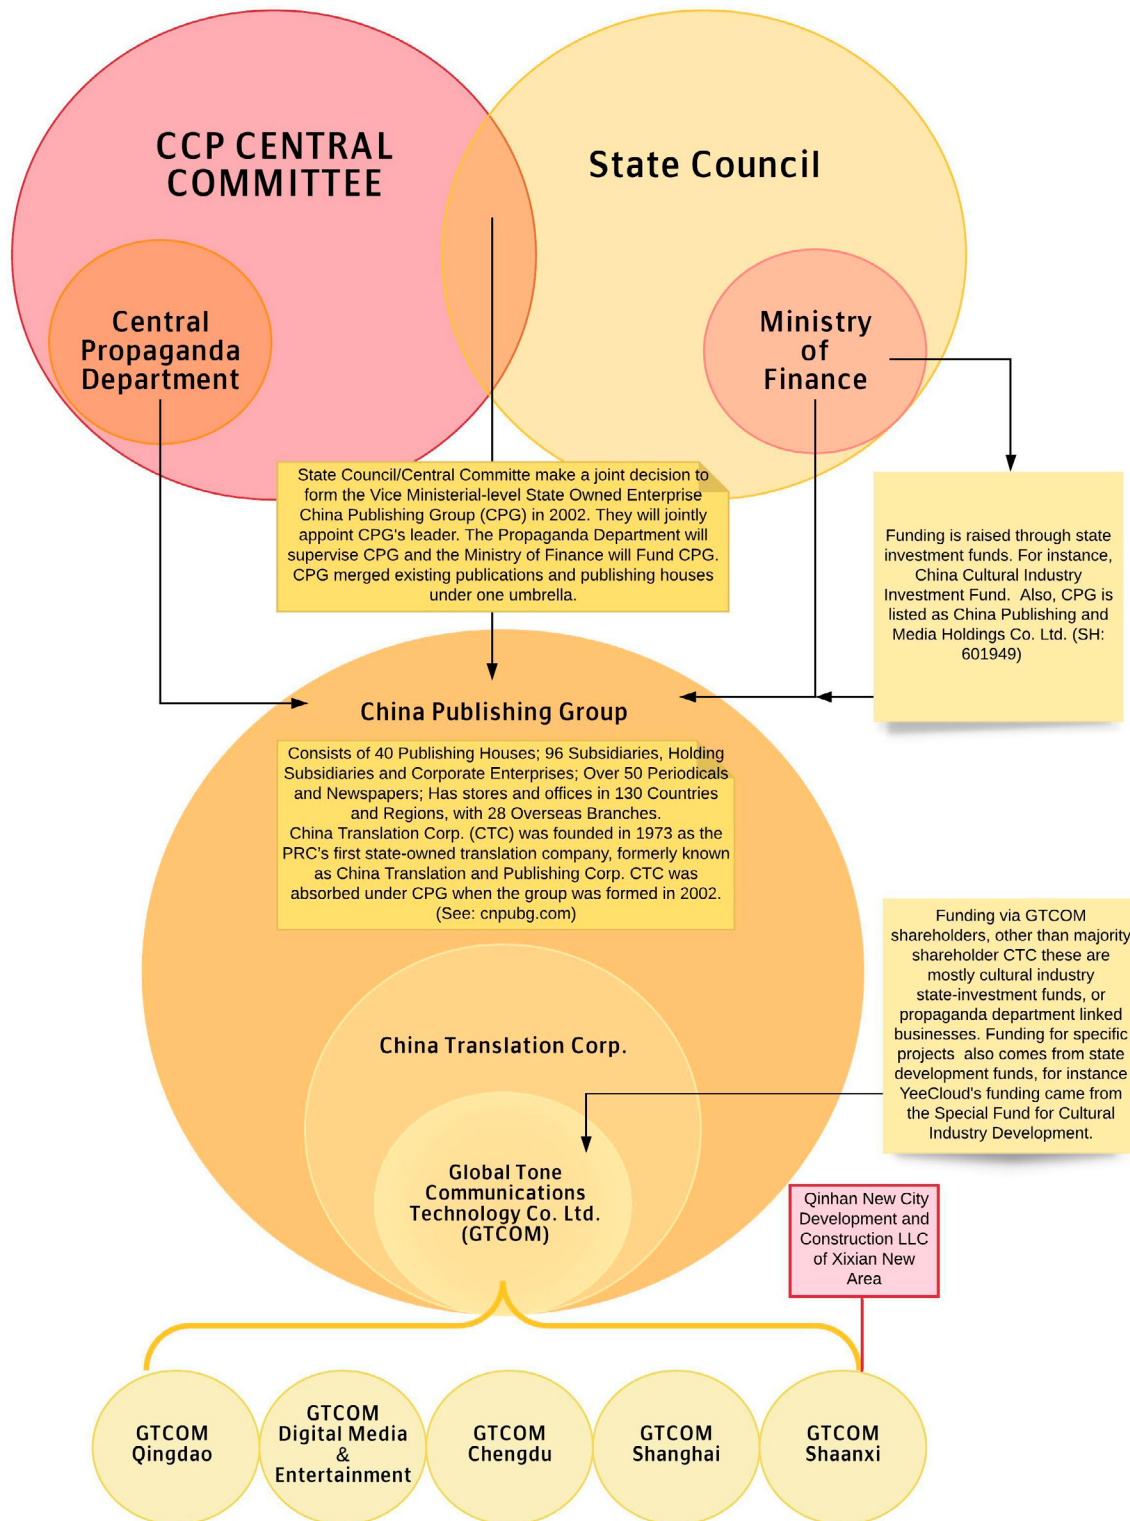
CCP CENTRAL COMMITTEE

State Council

Central Propaganda Department

Ministry of Finance

State Council/Central Committe make a joint decision to form the Vice Ministerial-level State Owned Enterprise China Publishing Group (CPG) in 2002. They will jointly appoint CPG's leader. The Propaganda Department will supervise CPG and the Ministry of Finance will Fund CPG. CPG merged existing publications and publishing houses under one umbrella.

Funding is raised through state investment funds. For instance, China Cultural Industry Investment Fund. Also, CPG is listed as China Publishing and Media Holdings Co. Ltd. (SH: 601949)

China Publishing Group

Consists of 40 Publishing Houses; 96 Subsidiaries, Holding Subsidiaries and Corporate Enterprises; Over 50 Periodicals and Newspapers; Has stores and offices in 130 Countries and Regions, with 28 Overseas Branches.
China Translation Corp. (CTC) was founded in 1973 as the PRC's first state-owned translation company, formerly known as China Translation and Publishing Corp. CTC was absorbed under CPG when the group was formed in 2002. (See: cnpubg.com)

Funding via GTCOM shareholders, other than majority shareholder CTC these are mostly cultural industry state-investment funds, or propaganda department linked businesses. Funding for specific projects also comes from state development funds, for instance YeeCloud's funding came from the Special Fund for Cultural Industry Development.

China Translation Corp.

Global Tone Communications Technology Co. Ltd. (GTCOM)

Qinhan New City Development and Construction LLC of Xixian New Area

GTCOM Qingdao

GTCOM Digital Media & Entertainment

GTCOM Chengdu

GTCOM Shanghai

GTCOM Shaanxi